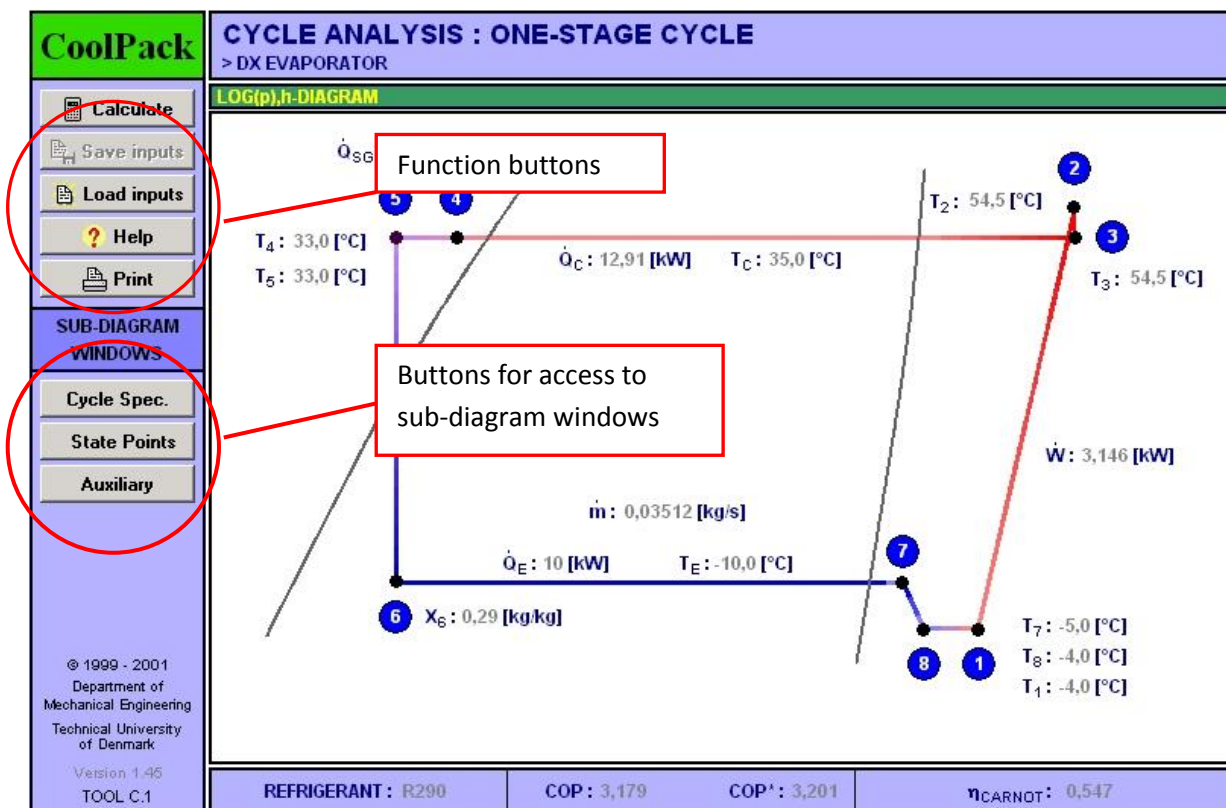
CoolPack

CYCLE ANALYSIS : ONE-STAGE CYCLE
> DX EVAPORATOR

Calculate
Save inputs
Load inputs
Help
Print

SUB-DIAGRAM WINDOWS

Cycle Spec.
State Points
Auxiliary

© 1999 - 2001
Department of Mechanical Engineering
Technical University of Denmark

Version 1.46
TOOL C.1

LOG(p),h-DIAGRAM

$\dot{Q}_{SG}$

Function buttons

Buttons for access to sub-diagram windows

5
4
2
3

$T_4$ : 33,0 [°C]
$T_5$ : 33,0 [°C]

$T_2$ : 54,5 [°C]

$\dot{Q}_C$ : 12,91 [kW]
$T_C$ : 35,0 [°C]

$T_3$ : 54,5 [°C]

$\dot{W}$ : 3,146 [kW]

$\dot{m}$ : 0,03512 [kg/s]

7
$\dot{Q}_E$ : 10 [kW]
$T_E$ : -10,0 [°C]

6
$X_6$ : 0,29 [kg/kg]

$T_7$ : -5,0 [°C]
$T_8$ : -4,0 [°C]
$T_1$ : -4,0 [°C]

8
1

REFRIGERANT : R290
COP : 3,179
COP* : 3,201
$\eta_{CARNOT}$ : 0,547